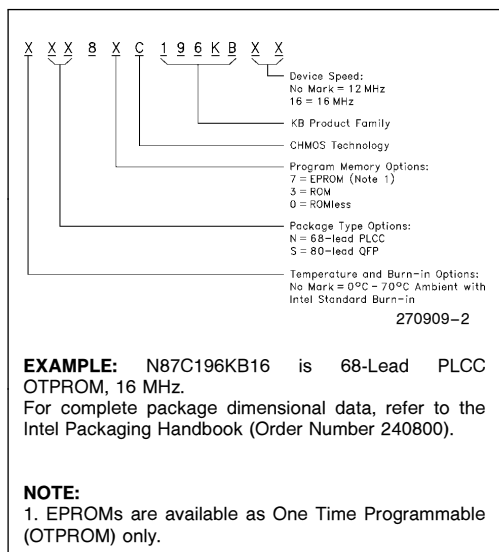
X X X 8 X C 1 9 6 K B X X

Device Speed:
No Mark = 12 MHz
16 = 16 MHz

KB Product Family

CHMOS Technology

Program Memory Options:
7 = EPROM (Note 1)
3 = ROM
0 = ROMless

Package Type Options:
N = 68-lead PLCC
S = 80-lead QFP

Temperature and Burn-in Options:
No Mark = 0°C – 70°C Ambient with Intel Standard Burn-in

270909–2

**EXAMPLE:** N87C196KB16 is 68-Lead PLCC OTPROM, 16 MHz.
For complete package dimensional data, refer to the Intel Packaging Handbook (Order Number 240800).

**NOTE:**
1. EPROMs are available as One Time Programmable (OTPROM) only.